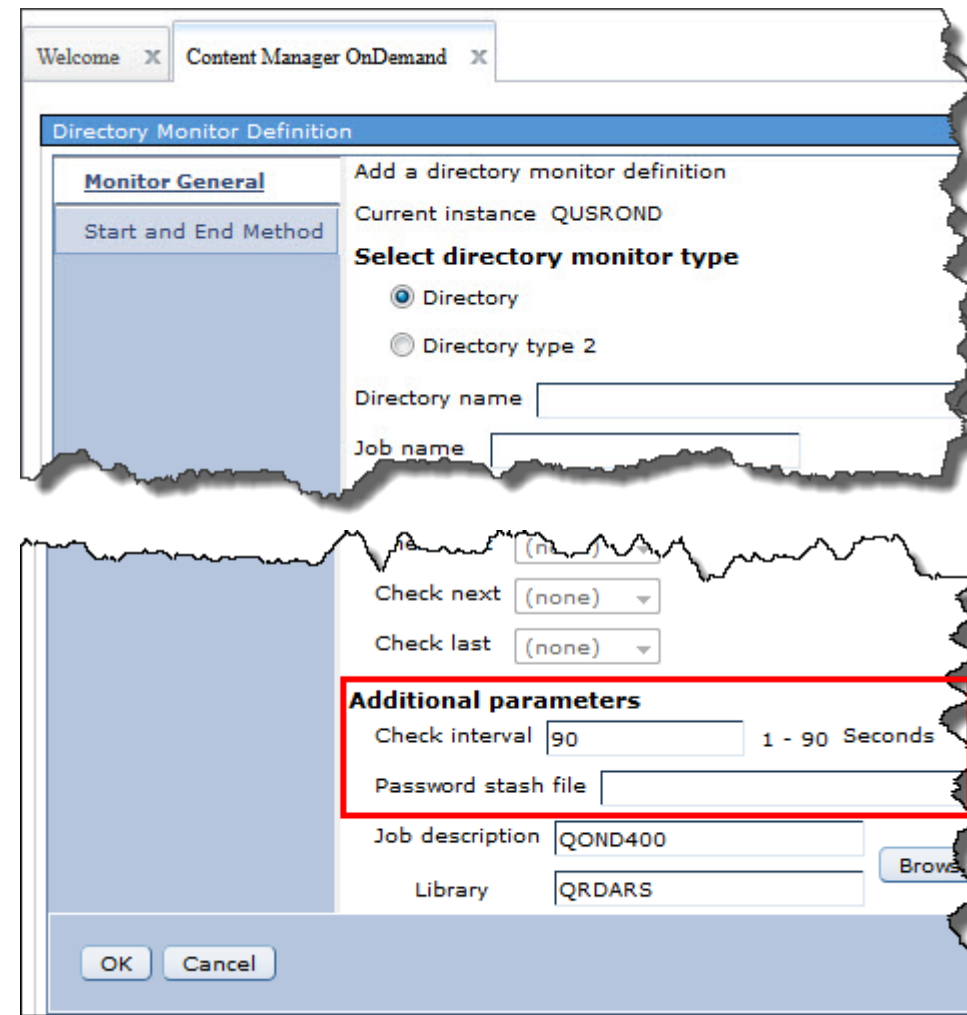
Welcome X Content Manager OnDemand X

Directory Monitor Definition

Monitor General

Start and End Method

Add a directory monitor definition

Current instance QUSROND

Select directory monitor type

Directory

Directory type 2

Directory name

Job name

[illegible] (n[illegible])

Check next (none)

Check last (none)

Additional parameters

Check interval 90 1 - 90 Seconds

Password stash file

Job description QOND400

Library QRDARS

Brows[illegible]

OK Cancel